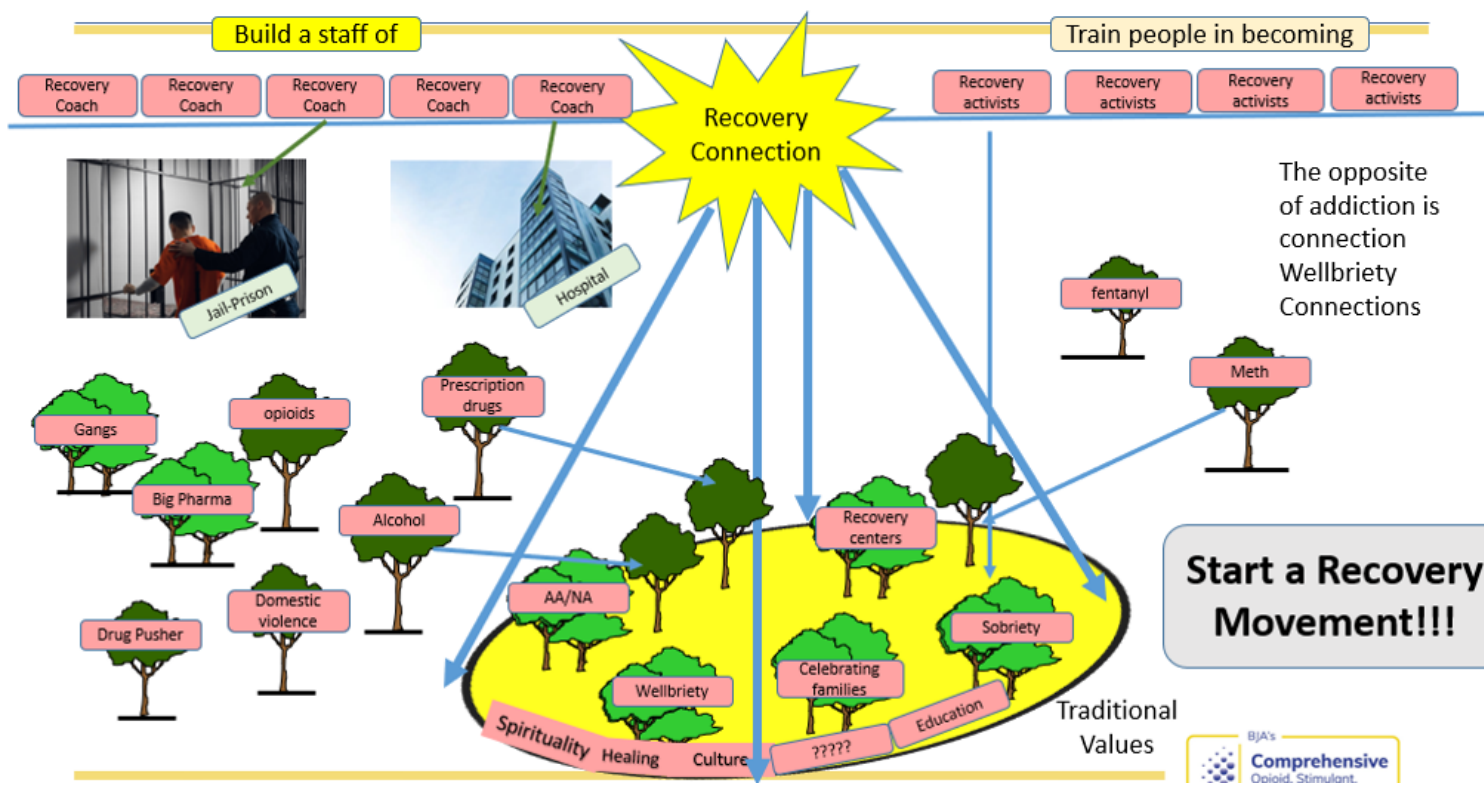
Build a staff of

Recovery Coach

Recovery Coach

Recovery Coach

Recovery Coach

Recovery Coach

Recovery Connection

Train people in becoming

Recovery activists

Recovery activists

Recovery activists

Recovery activists

Jail-Prison

Hospital

The opposite of addiction is connection Wellbriety Connections

fentanyl

Meth

Gangs

opioids

Prescription drugs

Big Pharma

Alcohol

Drug Pusher

Domestic violence

Recovery centers

AA/NA

Sobriety

Celebrating families

Wellbriety

Education

?????

Spirituality

Healing

Culture

Traditional Values

Start a Recovery Movement!!!

BJA's
Comprehensive
Opioid, Stimulant,